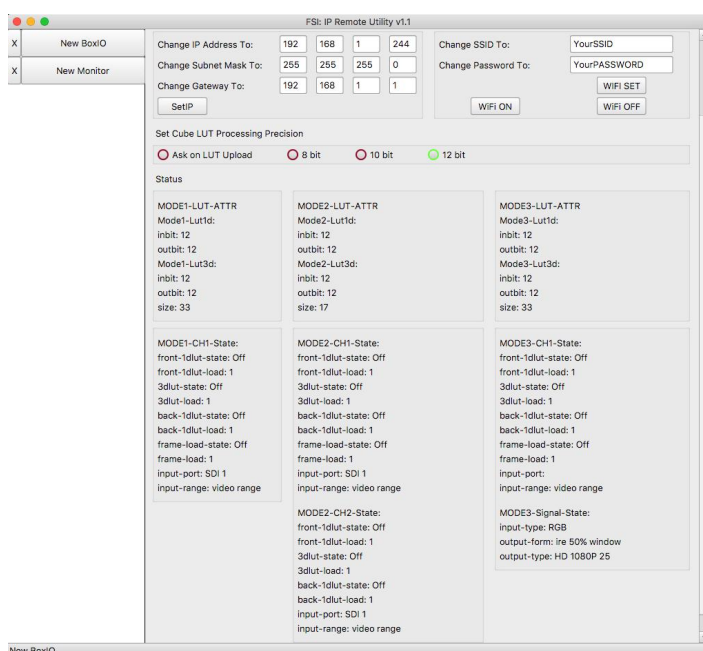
FSI: IP Remote Utility v1.1

X New BoxIO

X New Monitor

Change IP Address To: 192 168 1 244
Change Subnet Mask To: 255 255 255 0
Change Gateway To: 192 168 1 1
SetIP

Change SSID To: YourSSID
Change Password To: YourPASSWORD
WIFI SET
WiFi ON
WiFi OFF

Set Cube LUT Processing Precision

Ask on LUT Upload
8 bit
10 bit
12 bit

Status

MODE1-LUT-ATTR
Mode1-Lut1d:
inbit: 12
outbit: 12
Mode1-Lut3d:
inbit: 12
outbit: 12
size: 33

MODE2-LUT-ATTR
Mode2-Lut1d:
inbit: 12
outbit: 12
Mode2-Lut3d:
inbit: 12
outbit: 12
size: 17

MODE3-LUT-ATTR
Mode3-Lut1d:
inbit: 12
outbit: 12
Mode3-Lut3d:
inbit: 12
outbit: 12
size: 33

MODE1-CH1-State:
front-1dlut-state: Off
front-1dlut-load: 1
3dlut-state: Off
3dlut-load: 1
back-1dlut-state: Off
back-1dlut-load: 1
frame-load-state: Off
frame-load: 1
input-port: SDI 1
input-range: video range

MODE2-CH1-State:
front-1dlut-state: Off
front-1dlut-load: 1
3dlut-state: Off
3dlut-load: 1
back-1dlut-state: Off
back-1dlut-load: 1
frame-load-state: Off
frame-load: 1
input-port: SDI 1
input-range: video range

MODE2-CH2-State:
front-1dlut-state: Off
front-1dlut-load: 1
3dlut-state: Off
3dlut-load: 1
back-1dlut-state: Off
back-1dlut-load: 1
input-port: SDI 1
input-range: video range

MODE3-CH1-State:
front-1dlut-state: Off
front-1dlut-load: 1
3dlut-state: Off
3dlut-load: 1
back-1dlut-state: Off
back-1dlut-load: 1
frame-load-state: Off
frame-load: 1
input-port:
input-range: video range

MODE3-Signal-State:
input-type: RGB
output-form: ire 50% window
output-type: HD 1080P 25

New BoxIO